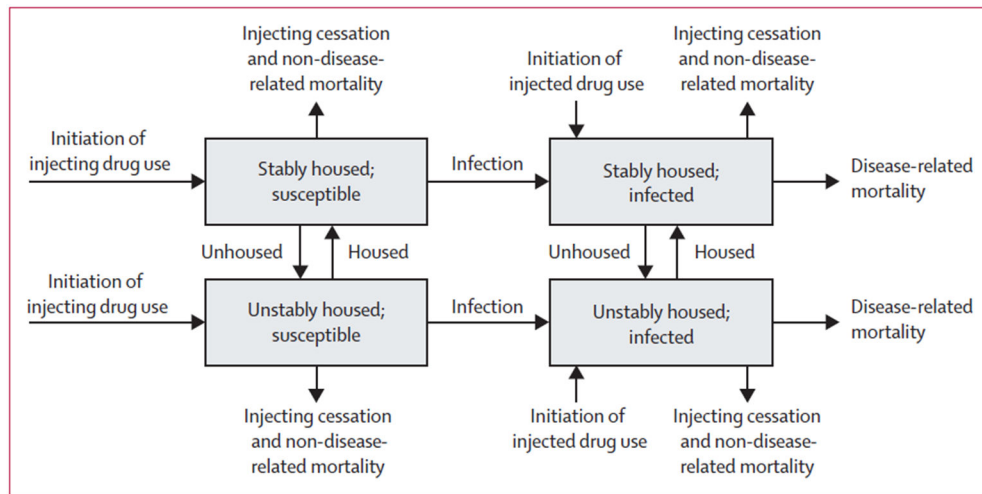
Injecting cessation and non-disease-related mortality

Initiation of injected drug use

Injecting cessation and non-disease-related mortality

Initiation of injecting drug use

Stably housed; susceptible

Infection

Stably housed; infected

Disease-related mortality

Unhoused

Housed

Unhoused

Housed

Initiation of injecting drug use

Unstably housed; susceptible

Infection

Unstably housed; infected

Disease-related mortality

Injecting cessation and non-disease-related mortality

Initiation of injected drug use

Injecting cessation and non-disease-related mortality